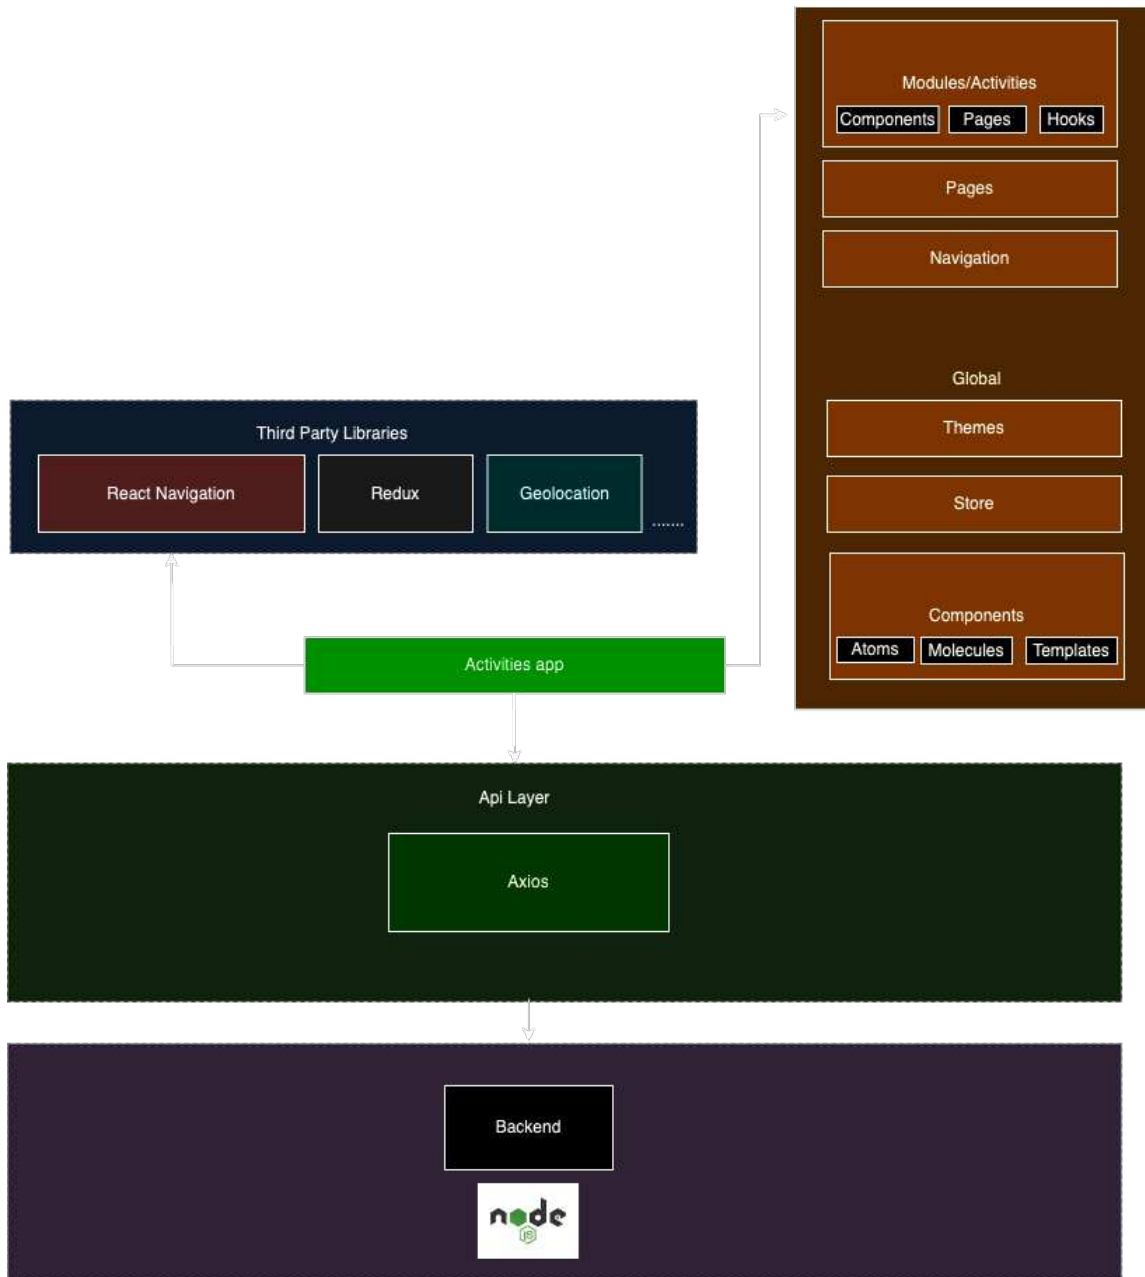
Modules/Activities

Components Pages Hooks

Pages

Navigation

Global

Themes

Store

Components

Atoms Molecules Templates

Third Party Libraries

React Navigation

Redux

Geolocation

.......

Activities app

Api Layer

Axios

Backend

node JS